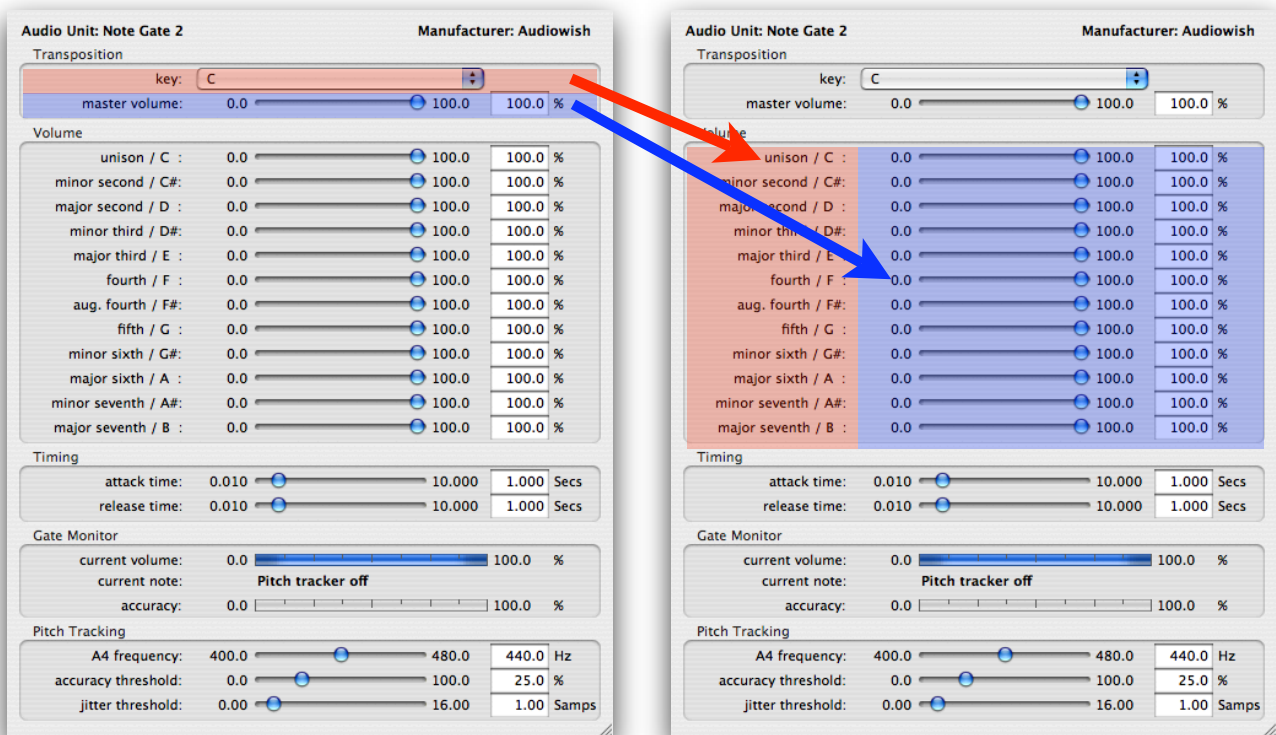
Audio Unit: Note Gate 2 Manufacturer: Audiowish

Transposition

key: C

master volume: 0.0 100.0 100.0 %

Volume

unison / C : 0.0 100.0 100.0 %
minor second / C#: 0.0 100.0 100.0 %
major second / D : 0.0 100.0 100.0 %
minor third / D#: 0.0 100.0 100.0 %
major third / E : 0.0 100.0 100.0 %
fourth / F : 0.0 100.0 100.0 %
aug. fourth / F#: 0.0 100.0 100.0 %
fifth / G : 0.0 100.0 100.0 %
minor sixth / G#: 0.0 100.0 100.0 %
major sixth / A : 0.0 100.0 100.0 %
minor seventh / A#: 0.0 100.0 100.0 %
major seventh / B : 0.0 100.0 100.0 %

Timing

attack time: 0.010 10.000 1.000 Secs
release time: 0.010 10.000 1.000 Secs

Gate Monitor

current volume: 0.0 100.0 %
current note: Pitch tracker off
accuracy: 0.0 100.0 %

Pitch Tracking

A4 frequency: 400.0 480.0 440.0 Hz
accuracy threshold: 0.0 100.0 25.0 %
jitter threshold: 0.00 16.00 1.00 Samps

Audio Unit: Note Gate 2 Manufacturer: Audiowish

Transposition

key: C

master volume: 0.0 100.0 100.0 %

Volume

unison / C : 0.0 100.0 100.0 %
minor second / C#: 0.0 100.0 100.0 %
major second / D : 0.0 100.0 100.0 %
minor third / D#: 0.0 100.0 100.0 %
major third / E : 0.0 100.0 100.0 %
fourth / F : 0.0 100.0 100.0 %
aug. fourth / F#: 0.0 100.0 100.0 %
fifth / G : 0.0 100.0 100.0 %
minor sixth / G#: 0.0 100.0 100.0 %
major sixth / A : 0.0 100.0 100.0 %
minor seventh / A#: 0.0 100.0 100.0 %
major seventh / B : 0.0 100.0 100.0 %

Timing

attack time: 0.010 10.000 1.000 Secs
release time: 0.010 10.000 1.000 Secs

Gate Monitor

current volume: 0.0 100.0 %
current note: Pitch tracker off
accuracy: 0.0 100.0 %

Pitch Tracking

A4 frequency: 400.0 480.0 440.0 Hz
accuracy threshold: 0.0 100.0 25.0 %
jitter threshold: 0.00 16.00 1.00 Samps